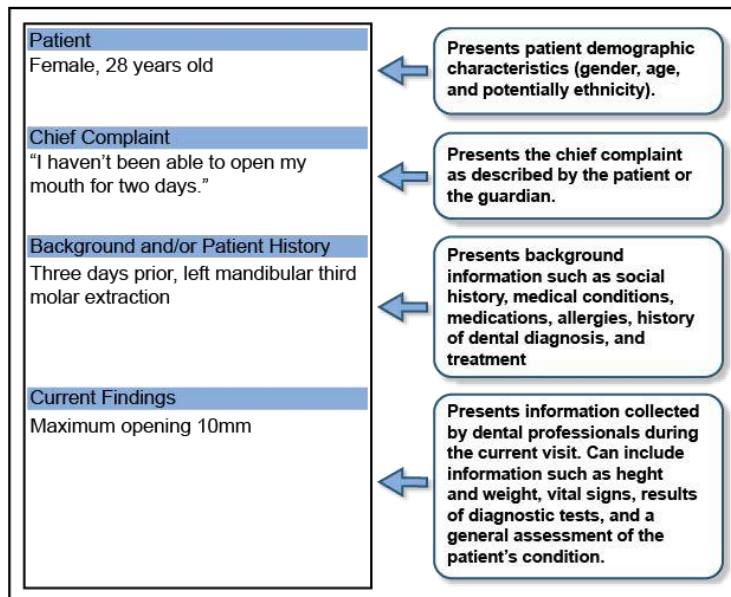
Patient
Female, 28 years old

Chief Complaint
“I haven’t been able to open my mouth for two days.”

Background and/or Patient History
Three days prior, left mandibular third molar extraction

Current Findings
Maximum opening 10mm

Presents patient demographic characteristics (gender, age, and potentially ethnicity).

Presents the chief complaint as described by the patient or the guardian.

Presents background information such as social history, medical conditions, medications, allergies, history of dental diagnosis, and treatment

Presents information collected by dental professionals during the current visit. Can include information such as heght and weight, vital signs, results of diagnostic tests, and a general assessment of the patient’s condition.